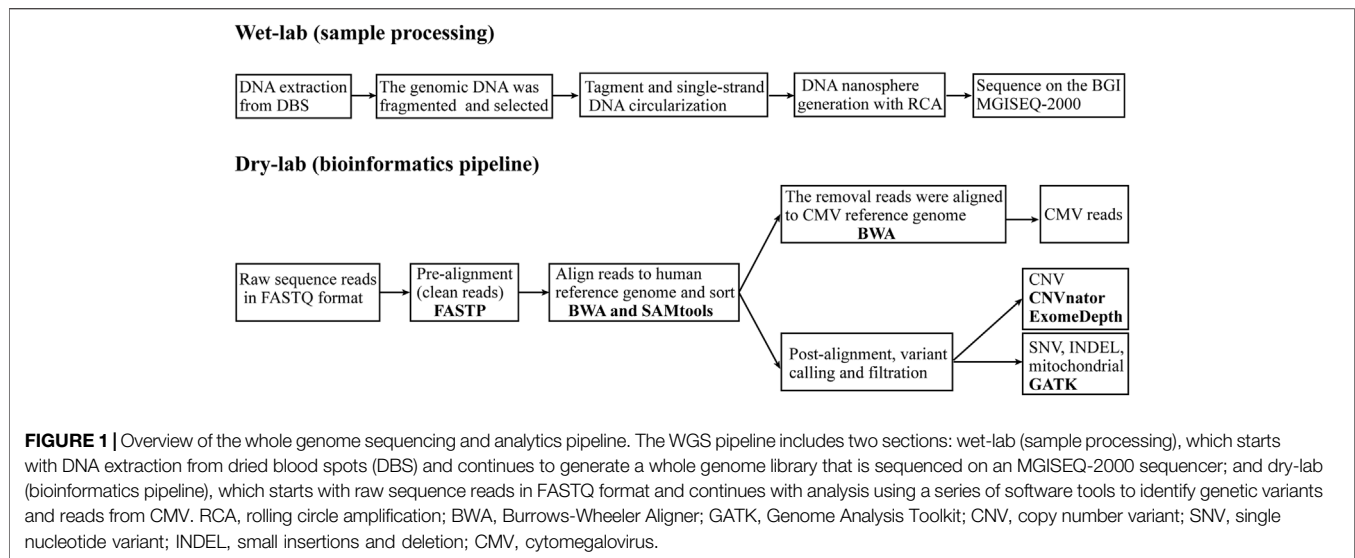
Wet-lab (sample processing)

DNA extraction from DBS

The genomic DNA was fragmented and selected

Tagment and single-strand DNA circularization

DNA nanosphere generation with RCA

Sequence on the BGI MGISEQ-2000

Dry-lab (bioinformatics pipeline)

Raw sequence reads in FASTQ format

Pre-alignment (clean reads) FASTP

Align reads to human reference genome and sort BWA and SAMtools

The removal reads were aligned to CMV reference genome BWA

CMV reads

Post-alignment, variant calling and filtration

CNV CNVnator ExomeDepth

SNV, INDEL, mitochondrial GATK

FIGURE 1 | Overview of the whole genome sequencing and analytics pipeline. The WGS pipeline includes two sections: wet-lab (sample processing), which starts with DNA extraction from dried blood spots (DBS) and continues to generate a whole genome library that is sequenced on an MGISEQ-2000 sequencer; and dry-lab (bioinformatics pipeline), which starts with raw sequence reads in FASTQ format and continues with analysis using a series of software tools to identify genetic variants and reads from CMV. RCA, rolling circle amplification; BWA, Burrows-Wheeler Aligner; GATK, Genome Analysis Toolkit; CNV, copy number variant; SNV, single nucleotide variant; INDEL, small insertions and deletion; CMV, cytomegalovirus.